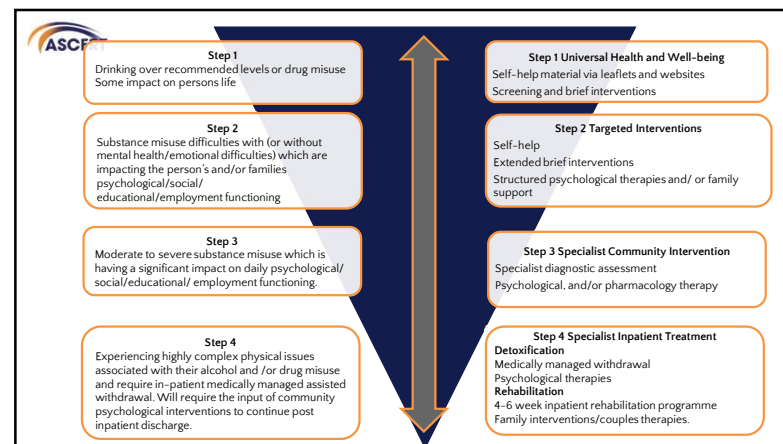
ASC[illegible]

Step 1
Drinking over recommended levels or drug misuse
Some impact on persons life

Step 2
Substance misuse difficulties with (or without mental health/emotional difficulties) which are impacting the person's and/or families psychological/social/ educational/employment functioning

Step 3
Moderate to severe substance misuse which is having a significant impact on daily psychological/ social/educational/ employment functioning.

Step 4
Experiencing highly complex physical issues associated with their alcohol and /or drug misuse and require in-patient medically managed assisted withdrawal. Will require the input of community psychological interventions to continue post inpatient discharge.

Step 1 Universal Health and Well-being
Self-help material via leaflets and websites
Screening and brief interventions

Step 2 Targeted Interventions
Self-help
Extended brief interventions
Structured psychological therapies and/ or family support

Step 3 Specialist Community Intervention
Specialist diagnostic assessment
Psychological, and/or pharmacology therapy

Step 4 Specialist Inpatient Treatment
Detoxification
Medically managed withdrawal
Psychological therapies
Rehabilitation
4-6 week inpatient rehabilitation programme
Family interventions/couples therapies.